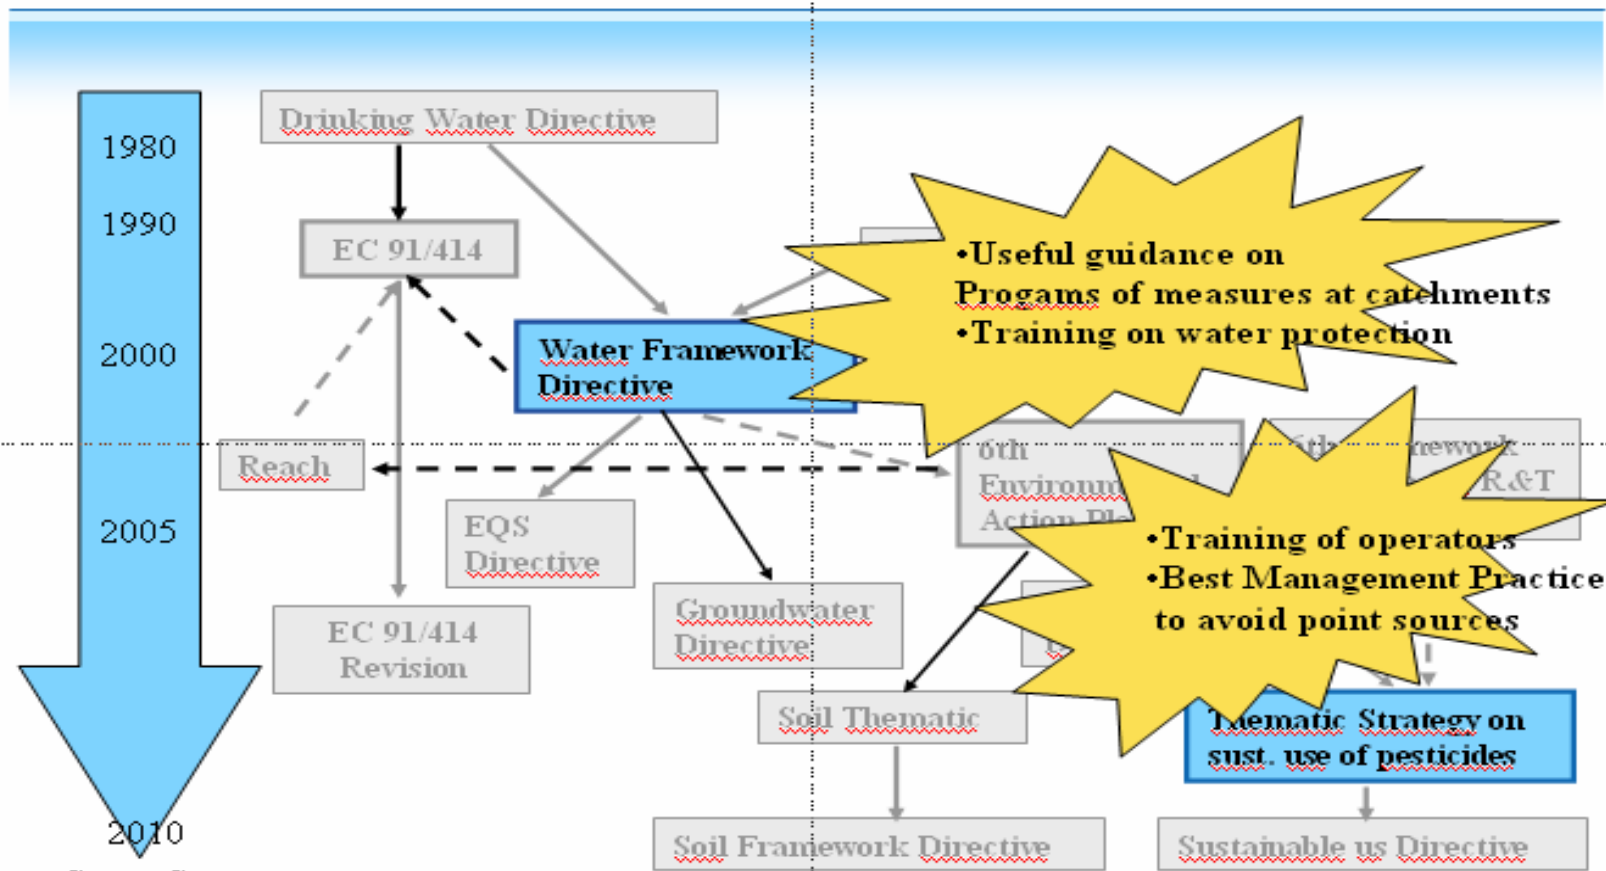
1980

1990

2000

2005

2010

Drinking Water Directive

EC 91/414

Water Framework Directive

•Useful guidance on Progams of measures at catchments
•Training on water protection

Reach

EQS Directive

6th Environm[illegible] Action Pl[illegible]

6th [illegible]nework R&T

•Training of operators
•Best Management Practice to avoid point sources

EC 91/414 Revision

Groundwater Directive

Soil Thematic

Thematic Strategy on sust. use of pesticides

Soil Framework Directive

Sustainable us Directive